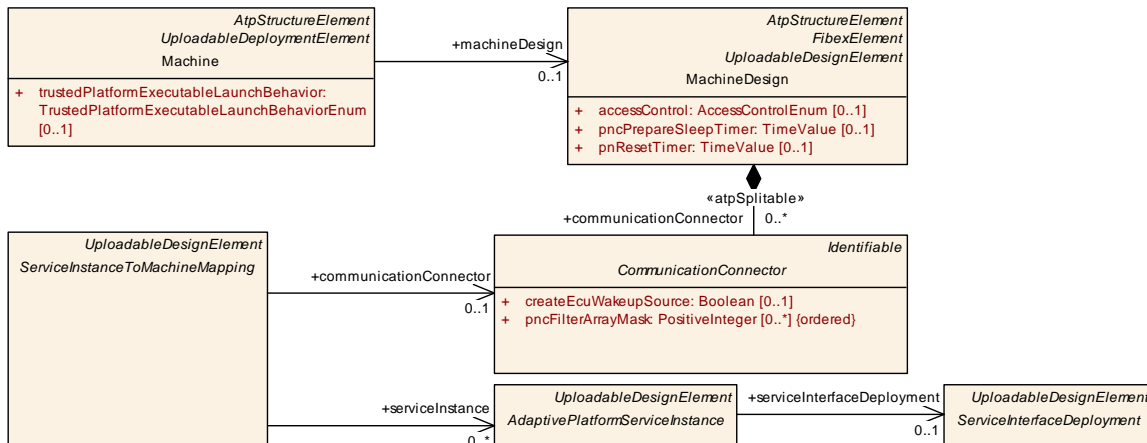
AtpStructureElement
UploadableDeploymentElement
Machine

+ trustedPlatformExecutableLaunchBehavior: TrustedPlatformExecutableLaunchBehaviorEnum [0..1]

+machineDesign
0..1

AtpStructureElement
FibexElement
UploadableDesignElement
MachineDesign

+ accessControl: AccessControlEnum [0..1]
+ pncPrepareSleepTimer: TimeValue [0..1]
+ pnResetTimer: TimeValue [0..1]

«atpSplitable»
+communicationConnector 0..*

UploadableDesignElement
ServiceInstanceToMachineMapping

+communicationConnector
0..1

Identifiable
CommunicationConnector

+ createEcuWakeupSource: Boolean [0..1]
+ pncFilterArrayMask: PositiveInteger [0..*] {ordered}

+serviceInstance
0..*

UploadableDesignElement
AdaptivePlatformServiceInstance

+serviceInterfaceDeployment
0..1

UploadableDesignElement
ServiceInterfaceDeployment